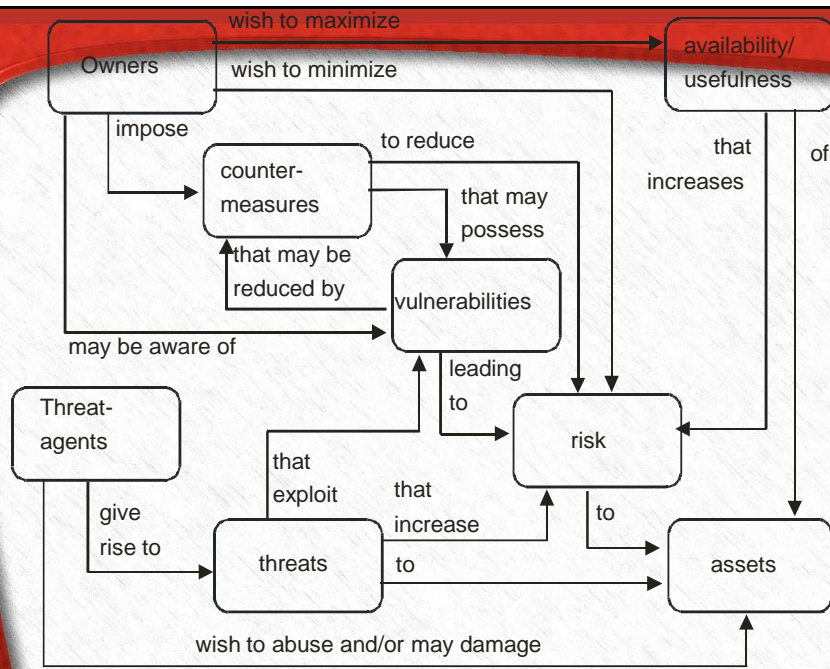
wish to maximize

Owners

wish to minimize

availability/ usefulness

impose

to reduce

counter-measures

that may possess

that increases

of

that may be reduced by

vulnerabilities

may be aware of

leading to

Threat-agents

risk

that exploit

that increase

give rise to

to

threats

to

assets

wish to abuse and/or may damage